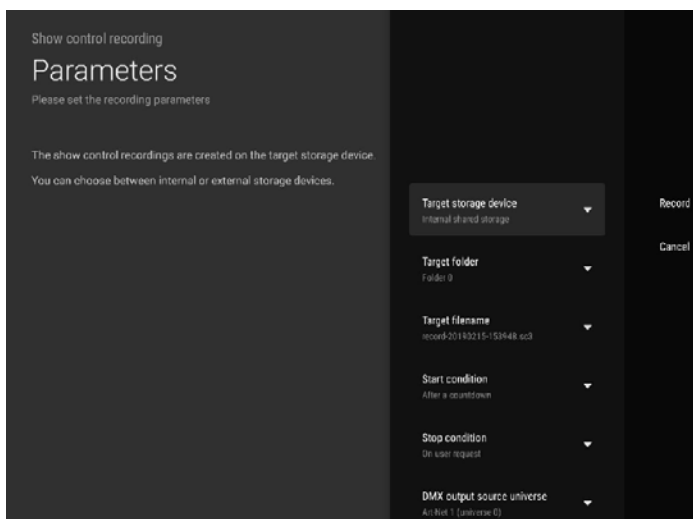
Show control recording

Parameters

Please set the recording parameters

The show control recordings are created on the target storage device.

You can choose between internal or external storage devices.

Target storage device
Internal shared storage

Target folder
Folder 0

Target filename
record-20190215-153948.sc3

Start condition
After a countdown

Stop condition
On user request

DMX output source universe
Art-Net 1 (universe 0)

Record

Cancel